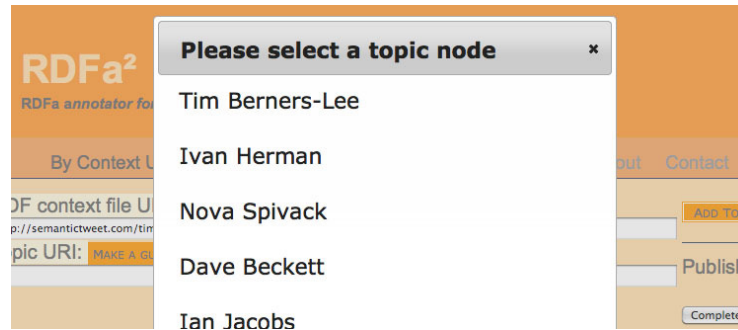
RDFa²

RDFa annotator fo

By Context U

out Contact

DF context file U

://semantictweet.com/tim

pic URI: MAKE A GL

ADD TO

Publish

Complete

Please select a topic node ×

Tim Berners-Lee

Ivan Herman

Nova Spivack

Dave Beckett

Ian Jacobs